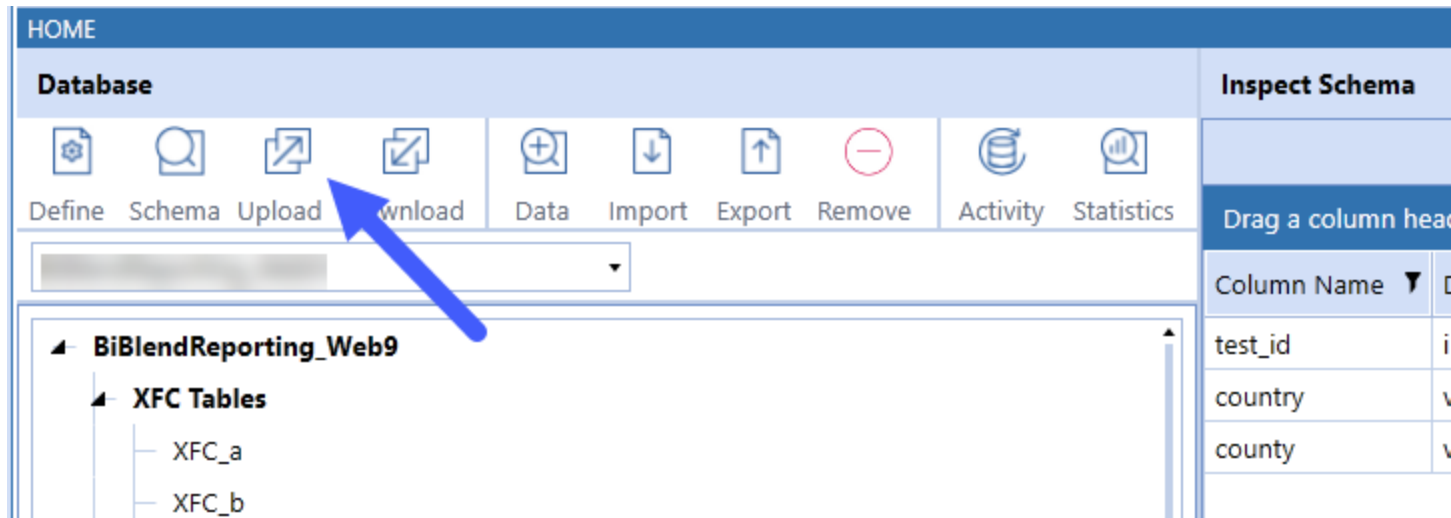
HOME

Database

Define Schema Upload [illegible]wnload Data Import Export Remove Activity Statistics

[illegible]

BiBlendReporting_Web9

XFC Tables

XFC_a

XFC_b

Inspect Schema

Drag a column hea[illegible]

| Column Name | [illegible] |
|---|---|
| test_id | i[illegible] |
| country | v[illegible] |
| county | v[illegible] |